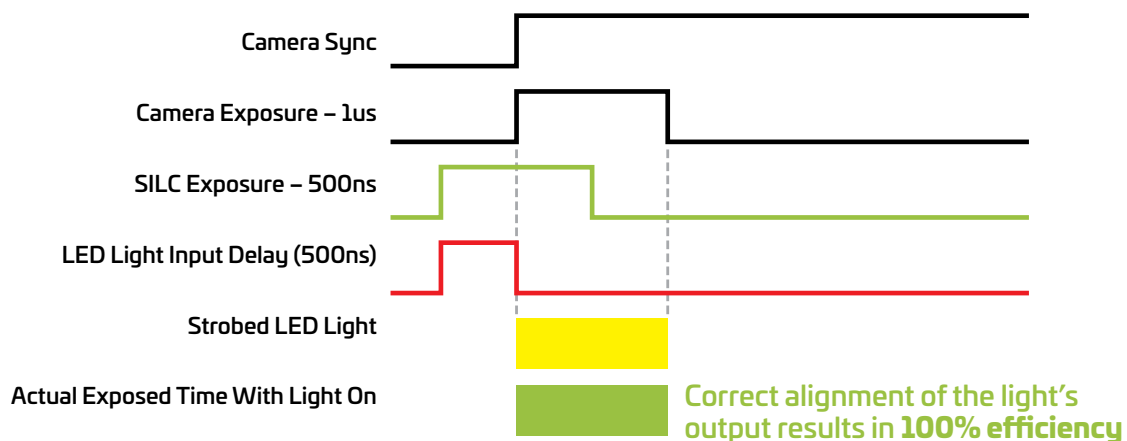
Camera Sync

Camera Exposure – 1us

SILC Exposure – 500ns

LED Light Input Delay (500ns)

Strobed LED Light

Actual Exposed Time With Light On

Correct alignment of the light's output results in **100% efficiency**